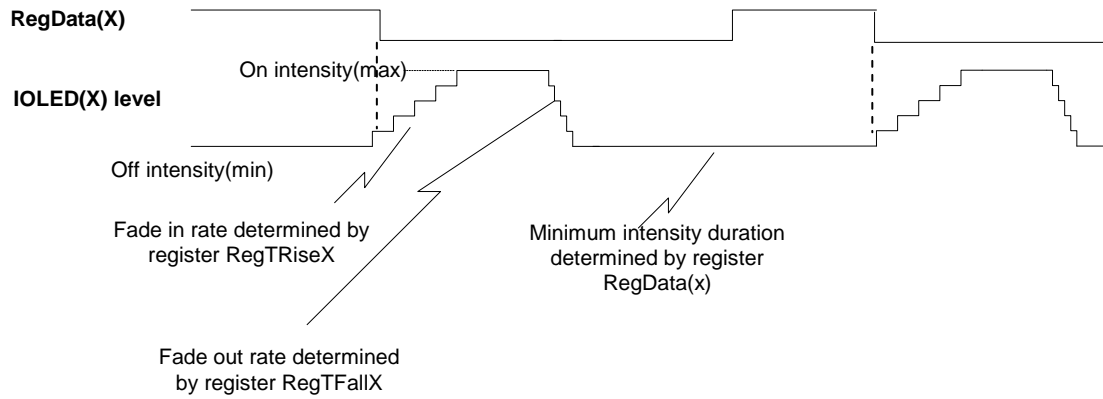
RegData(X)

On intensity(max)

IOLED(X) level

Off intensity(min)

Fade in rate determined by register RegTRiseX

Minimum intensity duration determined by register RegData(x)

Fade out rate determined by register RegTFallX